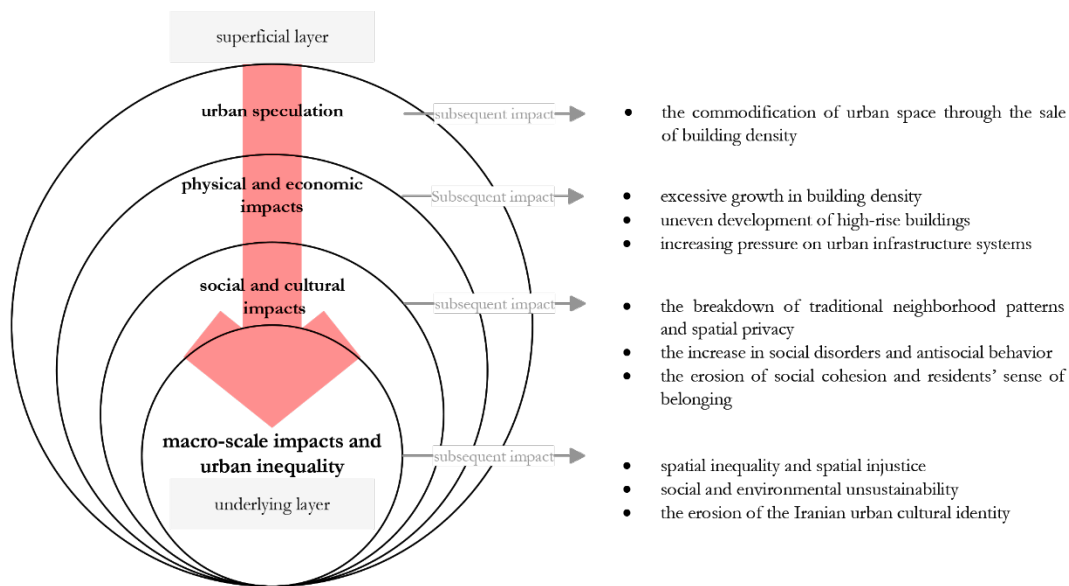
superficial layer

urban speculation

subsequent impact

- the commodification of urban space through the sale of building density

physical and economic impacts

Subsequent impact

- excessive growth in building density
- uneven development of high-rise buildings
- increasing pressure on urban infrastructure systems

social and cultural impacts

subsequent impact

- the breakdown of traditional neighborhood patterns and spatial privacy
- the increase in social disorders and antisocial behavior
- the erosion of social cohesion and residents' sense of belonging

macro-scale impacts and urban inequality

subsequent impact

- spatial inequality and spatial injustice
- social and environmental unsustainability
- the erosion of the Iranian urban cultural identity

underlying layer